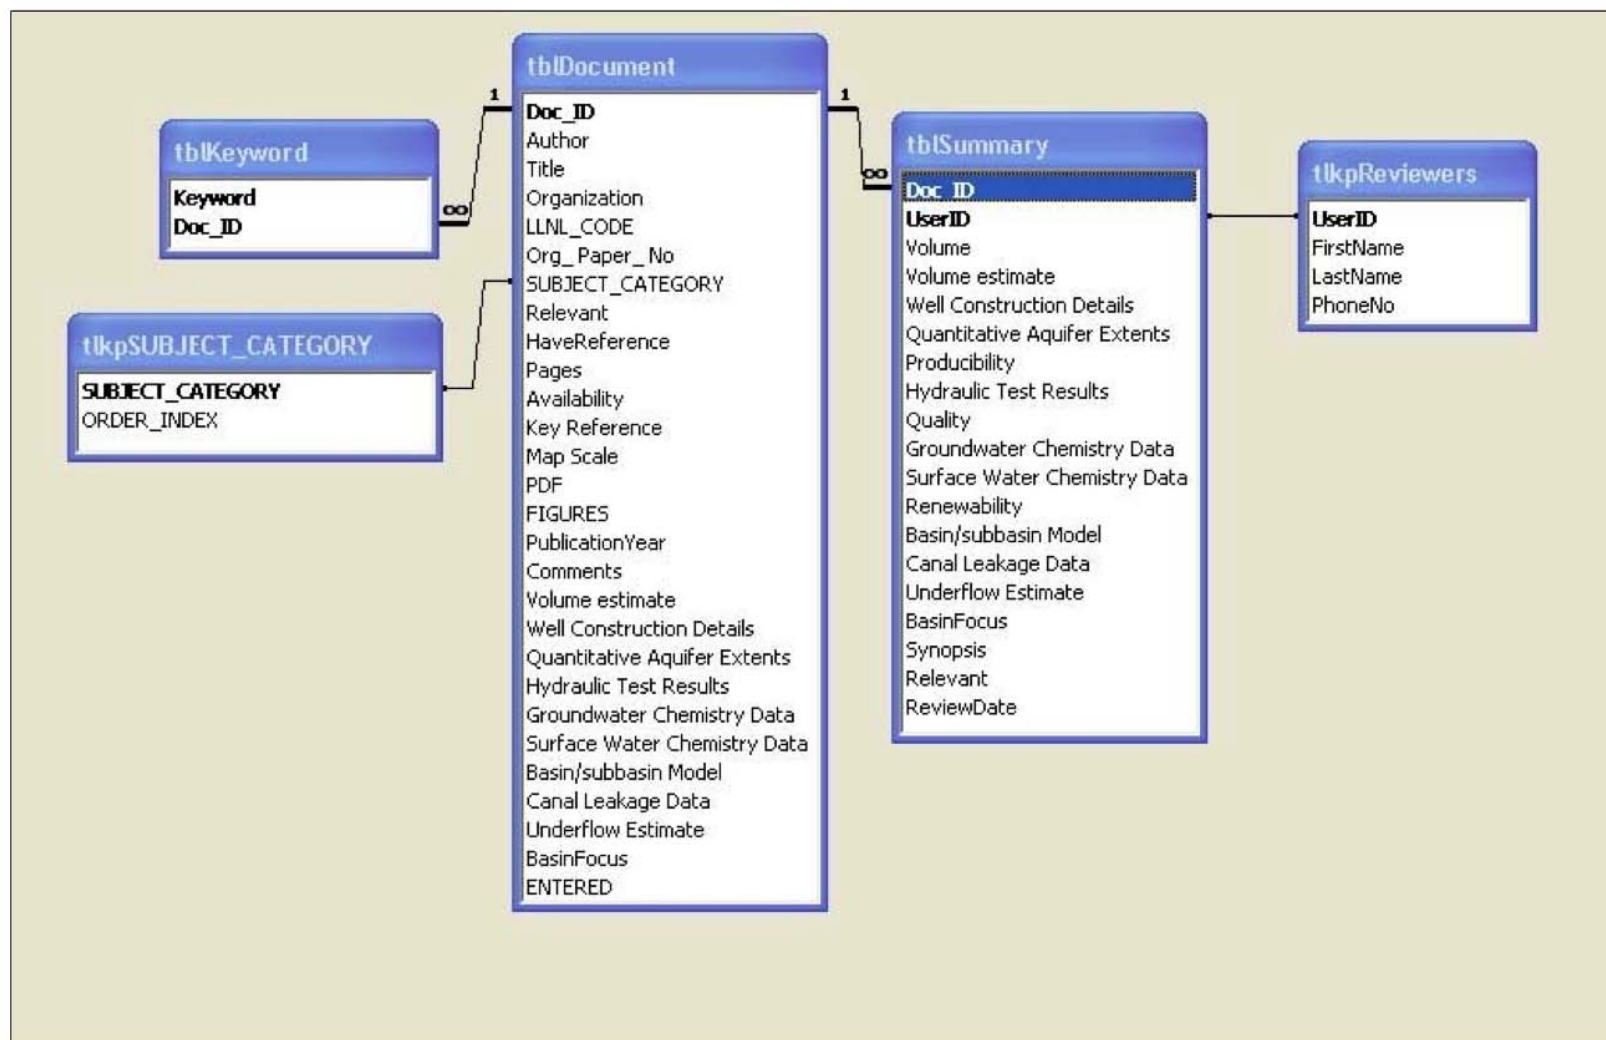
tblKeyword
Keyword
Doc_ID

tlkpSUBJECT_CATEGORY
SUBJECT_CATEGORY
ORDER_INDEX

tblDocument
Doc_ID
Author
Title
Organization
LLNL_CODE
Org_Paper_No
SUBJECT_CATEGORY
Relevant
HaveReference
Pages
Availability
Key Reference
Map Scale
PDF
FIGURES
PublicationYear
Comments
Volume estimate
Well Construction Details
Quantitative Aquifer Extents
Hydraulic Test Results
Groundwater Chemistry Data
Surface Water Chemistry Data
Basin/subbasin Model
Canal Leakage Data
Underflow Estimate
BasinFocus
ENTERED

1
∞
1
∞

tblSummary
Doc_ID
UserID
Volume
Volume estimate
Well Construction Details
Quantitative Aquifer Extents
Producibility
Hydraulic Test Results
Quality
Groundwater Chemistry Data
Surface Water Chemistry Data
Renewability
Basin/subbasin Model
Canal Leakage Data
Underflow Estimate
BasinFocus
Synopsis
Relevant
ReviewDate

tlkpReviewers
UserID
FirstName
LastName
PhoneNo